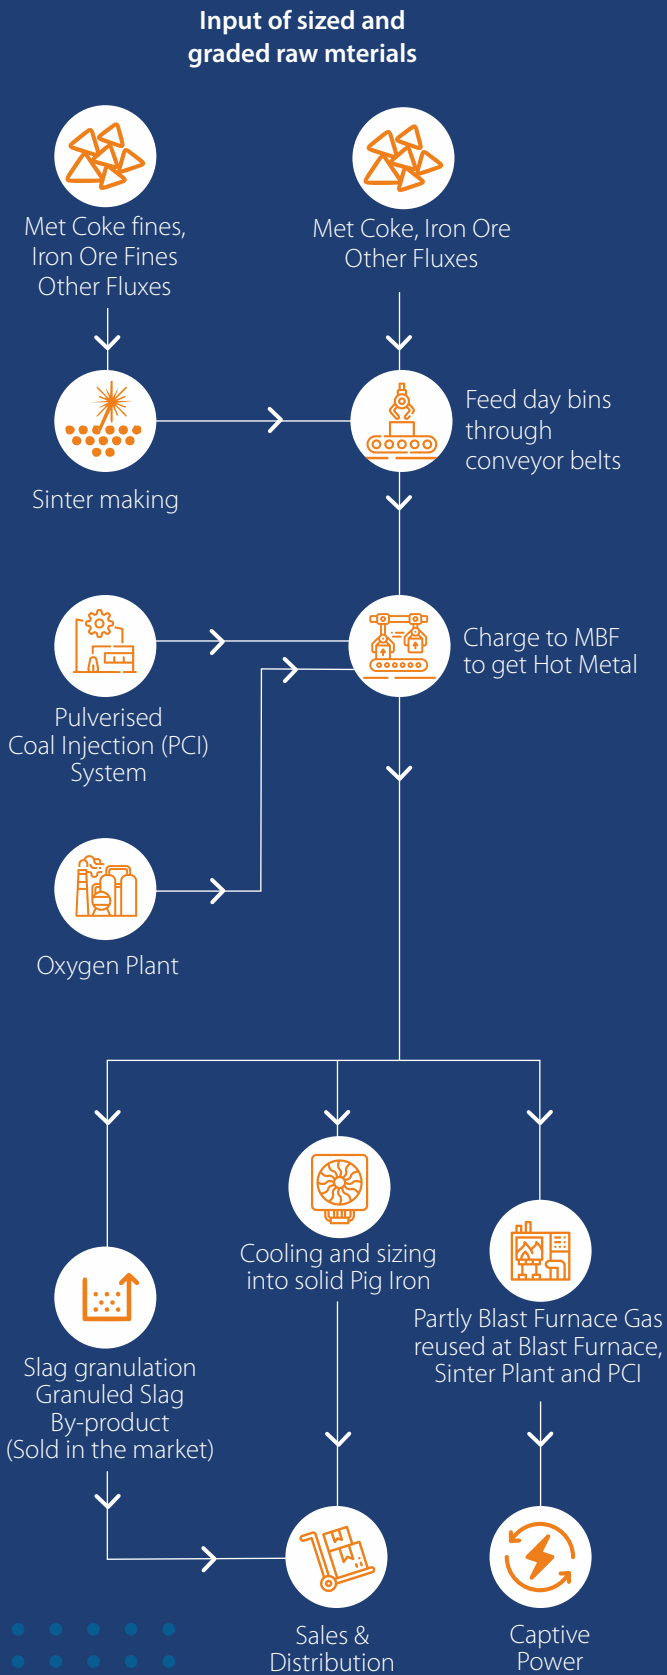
Input of sized and graded raw mterials

Met Coke fines, Iron Ore Fines Other Fluxes

Met Coke, Iron Ore Other Fluxes

Sinter making

Feed day bins through conveyor belts

Charge to MBF to get Hot Metal

Pulverised Coal Injection (PCI) System

Oxygen Plant

Cooling and sizing into solid Pig Iron

Slag granulation Granuled Slag By-product (Sold in the market)

Partly Blast Furnace Gas reused at Blast Furnace, Sinter Plant and PCI

Sales & Distribution

Captive Power